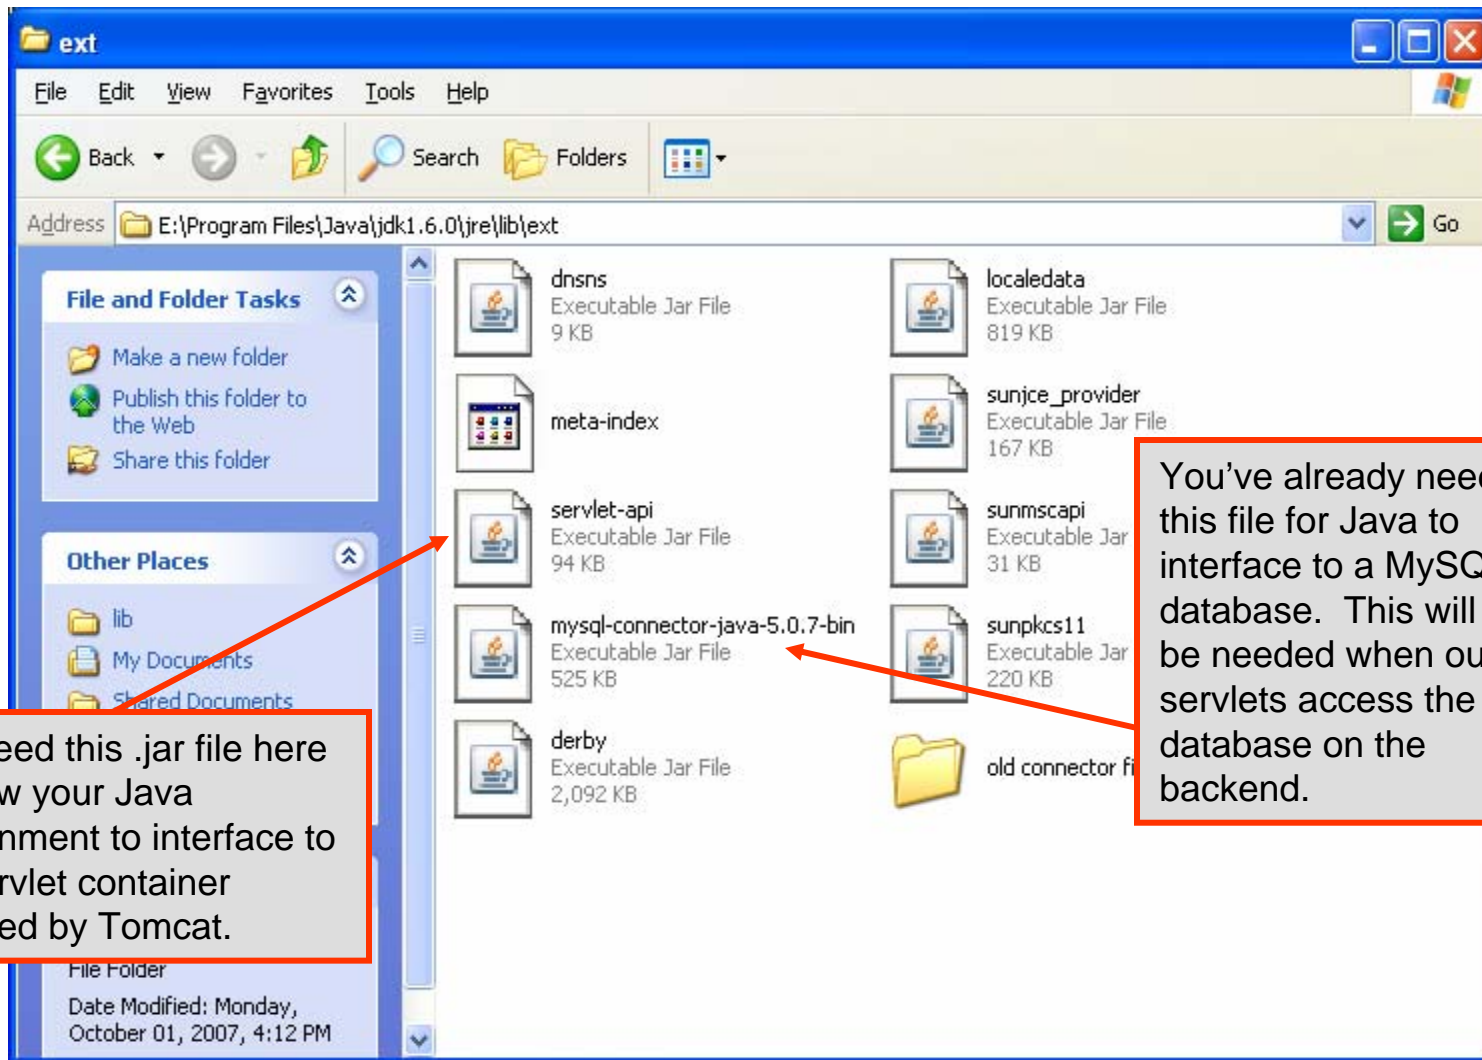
ext

File Edit View Favorites Tools Help

Back Search Folders

Address E:\Program Files\Java\jdk1.6.0\jre\lib\ext Go

File and Folder Tasks

Make a new folder
Publish this folder to the Web
Share this folder

Other Places

lib
My Documents
Shared Documents

eed this .jar file here w your Java nment to interface to rvlet container ed by Tomcat.

File Folder
Date Modified: Monday, October 01, 2007, 4:12 PM

dnsns
Executable Jar File
9 KB

localedata
Executable Jar File
819 KB

meta-index

sunjce_provider
Executable Jar File
167 KB

servlet-api
Executable Jar File
94 KB

sunmscapi
Executable Jar
31 KB

mysql-connector-java-5.0.7-bin
Executable Jar File
525 KB

sunpkcs11
Executable Jar
220 KB

derby
Executable Jar File
2,092 KB

old connector fi

You've already need this file for Java to interface to a MySQ database. This will be needed when ou servlets access the database on the backend.